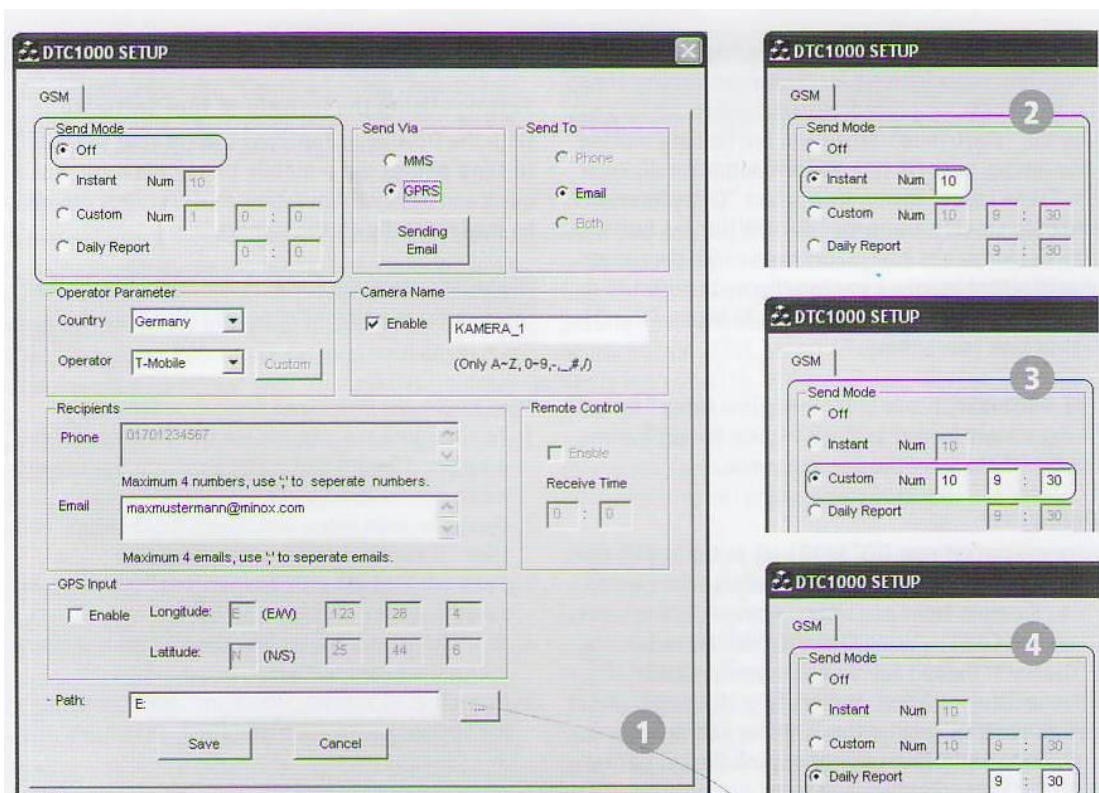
DTC1000 SETUP

GSM

Send Mode
Off
Instant Num 10
Custom Num 1 0 : 0
Daily Report 0 : 0

Send Via
MMS
GPRS
Sending Email

Send To
Phone
Email
Both

Operator Parameter
Country Germany
Operator T-Mobile Custom

Camera Name
Enable KAMERA_1
(Only A~Z, 0~9,-,_,#,/)

Recipients
Phone 01701234567
Maximum 4 numbers, use ';' to seperate numbers.
Email maxmustermann@minox.com
Maximum 4 emails, use ';' to seperate emails.

Remote Control
Enable
Receive Time
0 : 0

GPS Input
Enable Longitude: E (E/W) 123 28 4
Latitude: N (N/S) 25 44 6

Path: E: ...

Save Cancel

1

DTC1000 SETUP
GSM
2
Send Mode
Off
Instant Num 10
Custom Num 10 9 : 30
Daily Report 9 : 30

DTC1000 SETUP
GSM
3
Send Mode
Off
Instant Num 10
Custom Num 10 9 : 30
Daily Report 9 : 30

DTC1000 SETUP
GSM
4
Send Mode
Off
Instant Num 10
Custom Num 10 9 : 30
Daily Report 9 : 30